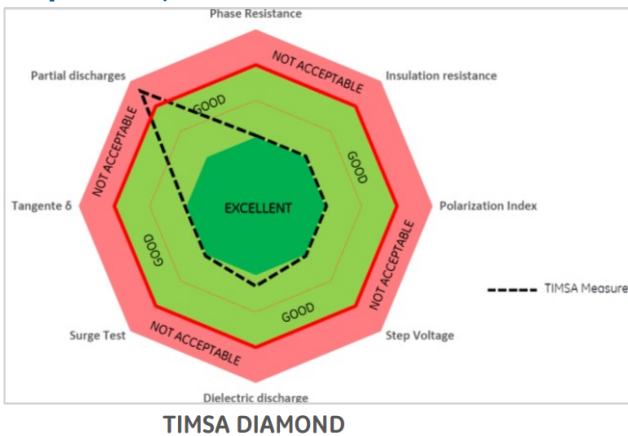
Phase Resistance
Insulation resistance
Polarization Index
Step Voltage
Dielectric discharge
Surge Test
Tangente δ
Partial discharges
NOT ACCEPTABLE
NOT ACCEPTABLE
NOT ACCEPTABLE
NOT ACCEPTABLE
GOOD
GOOD
GOOD
GOOD
EXCELLENT
TIMSA Measure
TIMSA DIAMOND